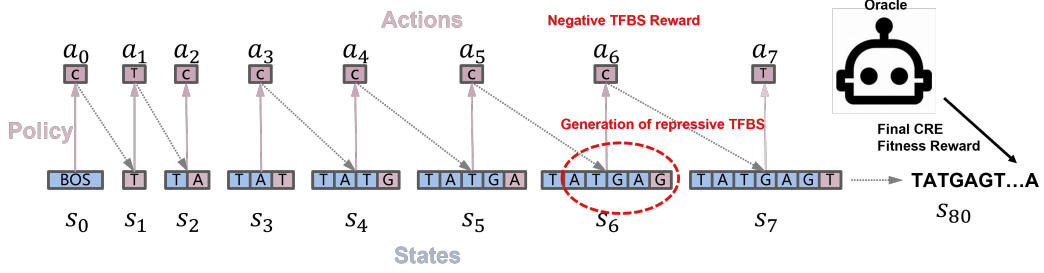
Actions

Negative TFBS Reward

Oracle

$a_0$ $a_1$ $a_2$ $a_3$ $a_4$ $a_5$ $a_6$ $a_7$

C T C C C C C T

Policy

Generation of repressive TFBS

Final CRE Fitness Reward

BOS T T A T A T T A T G T A T G A T A T G A G T A T G A G T

TATGAGT...A

$s_0$ $s_1$ $s_2$ $s_3$ $s_4$ $s_5$ $s_6$ $s_7$ $s_{80}$

States